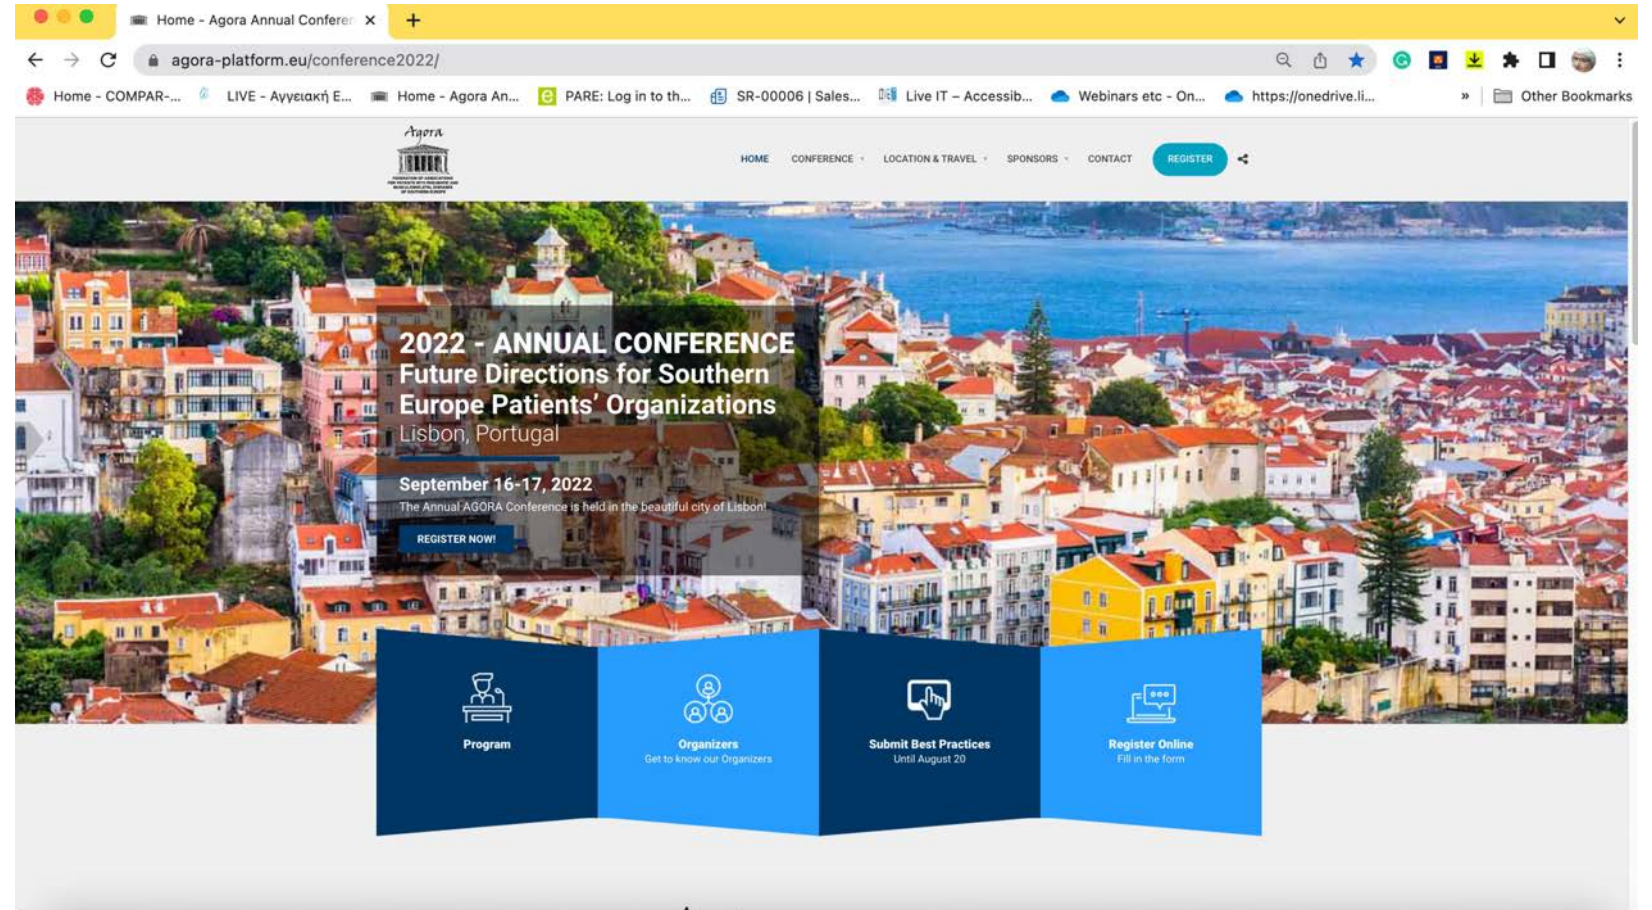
Home - Agora Annual Confere ×

agora-platform.eu/conference2022/

Home - COMPAR-... LIVE - Αγγειακή Ε... Home - Agora An... PARE: Log in to th... SR-00006 | Sales... Live IT – Accessib... Webinars etc - On... https://onedrive.li... » Other Bookmarks

Agora

HOME CONFERENCE LOCATION & TRAVEL SPONSORS CONTACT REGISTER

2022 - ANNUAL CONFERENCE
Future Directions for Southern Europe Patients' Organizations
Lisbon, Portugal

September 16-17, 2022
The Annual AGORA Conference is held in the beautiful city of Lisbon!

REGISTER NOW!

Program

Organizers
Get to know our Organizers

Submit Best Practices
Until August 20

Register Online
Fill in the form